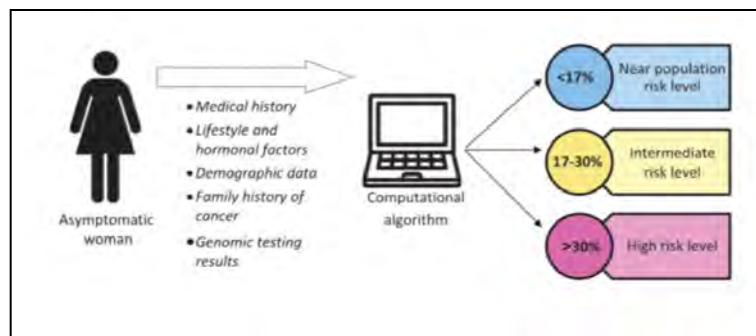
Asymptomatic woman

• Medical history
• Lifestyle and hormonal factors
• Demographic data
• Family history of cancer
• Genomic testing results

Computational algorithm

<17% Near population risk level

17-30% Intermediate risk level

>30% High risk level